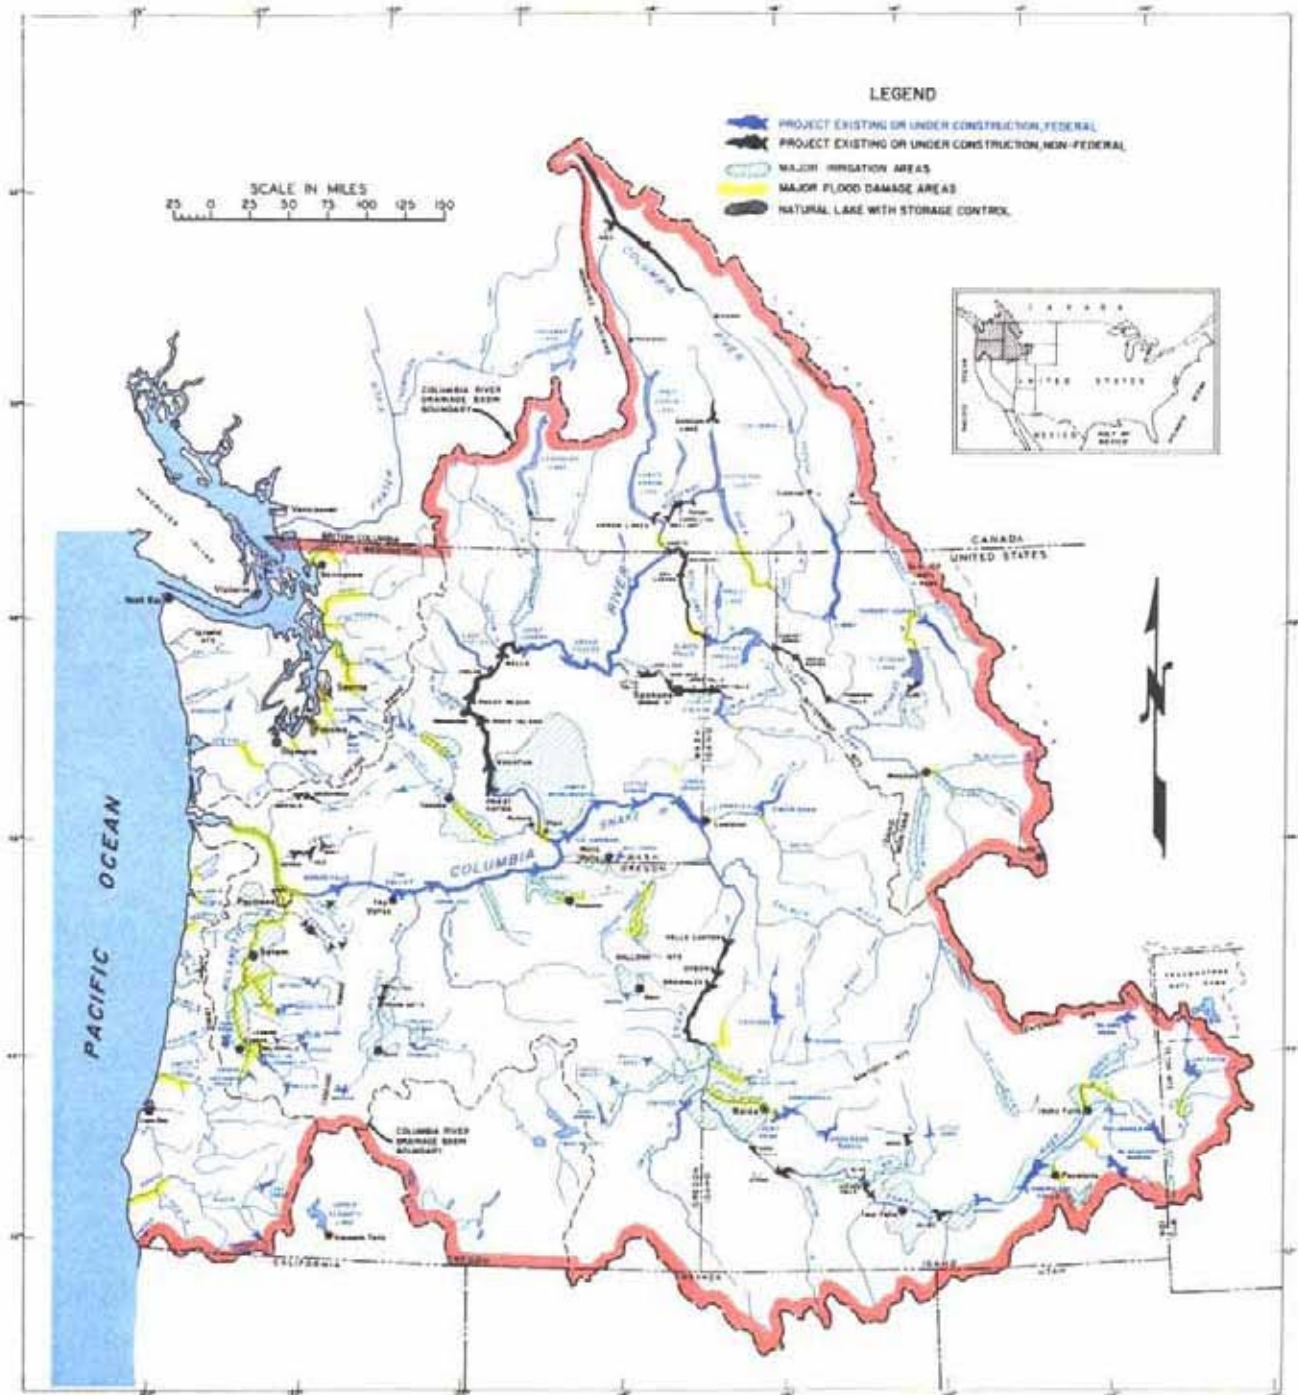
LEGEND

PROJECT EXISTING OR UNDER CONSTRUCTION, FEDERAL
PROJECT EXISTING OR UNDER CONSTRUCTION, NON-FEDERAL
MAJOR IRRIGATION AREAS
MAJOR FLOOD DAMAGE AREAS
NATURAL LAKE WITH STORAGE CONTROL

SCALE IN MILES
25 0 25 50 75 100 125 150

CANADA
UNITED STATES
MEXICO

COLUMBIA RIVER DRAINAGE BASIN BOUNDARY

COLUMBIA RIVER

BRITISH COLUMBIA

CANADA
UNITED STATES

PACIFIC OCEAN

Vancouver
Victoria
Seattle
Olympia
Spokane
Lewiston
Walla Walla
The Dalles
Portland
Salem
Eugene
Boise
Pocatello
Idaho Falls
Twin Falls
Missoula

SNAKE
COLUMBIA
WASHINGTON
OREGON
IDAHO
CALIFORNIA
NEVADA
UTAH

COLUMBIA RIVER DRAINAGE BASIN BOUNDARY

YELLOWSTONE NAT'L PARK